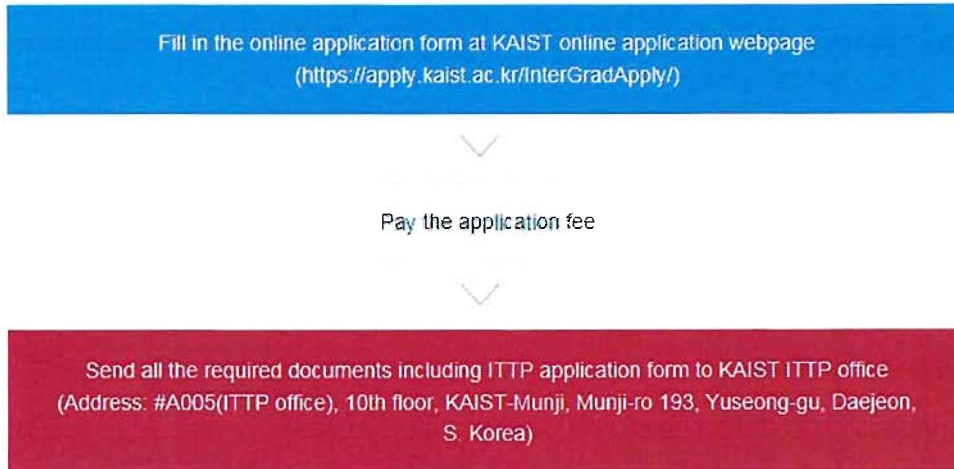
Fill in the online application form at KAIST online application webpage (https://apply.kaist.ac.kr/InterGradApply/)

Pay the application fee

Send all the required documents including ITTP application form to KAIST ITTP office (Address: #A005(ITTP office), 10th floor, KAIST-Munji, Munji-ro 193, Yuseong-gu, Daejeon, S. Korea)